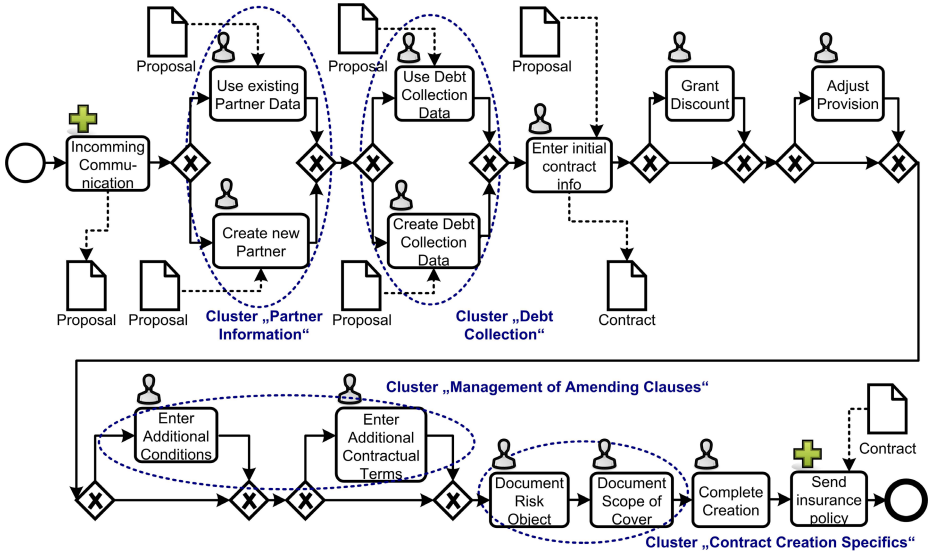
Proposal

Proposal

Proposal

Use existing Partner Data

Use Debt Collection Data

Grant Discount

Adjust Provision

Incomming Communication

Enter initial contract info

Create new Partner

Create Debt Collection Data

Proposal

Proposal

Cluster „Partner Information“

Proposal

Cluster „Debt Collection“

Contract

Cluster „Management of Amending Clauses“

Enter Additional Conditions

Enter Additional Contractual Terms

Contract

Document Risk Object

Document Scope of Cover

Complete Creation

Send insurance policy

Cluster „Contract Creation Specifics“